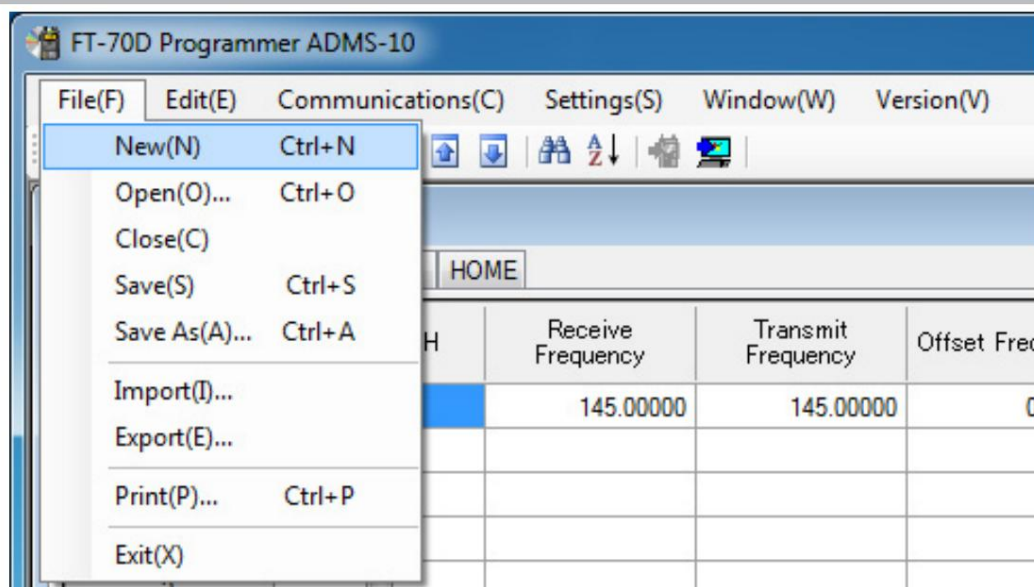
FT-70D Programmer ADMS-10

File(F) Edit(E) Communications(C) Settings(S) Window(W) Version(V)

New(N) Ctrl+N
Open(O)... Ctrl+O
Close(C)
Save(S) Ctrl+S
Save As(A)... Ctrl+A
Import(I)...
Export(E)...
Print(P)... Ctrl+P
Exit(X)

HOME

| H | Receive Frequency | Transmit Frequency | Offset Fre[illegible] |
|---|---|---|---|
| | 145.00000 | 145.00000 | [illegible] |
| | | | |
| | | | |
| | | | |